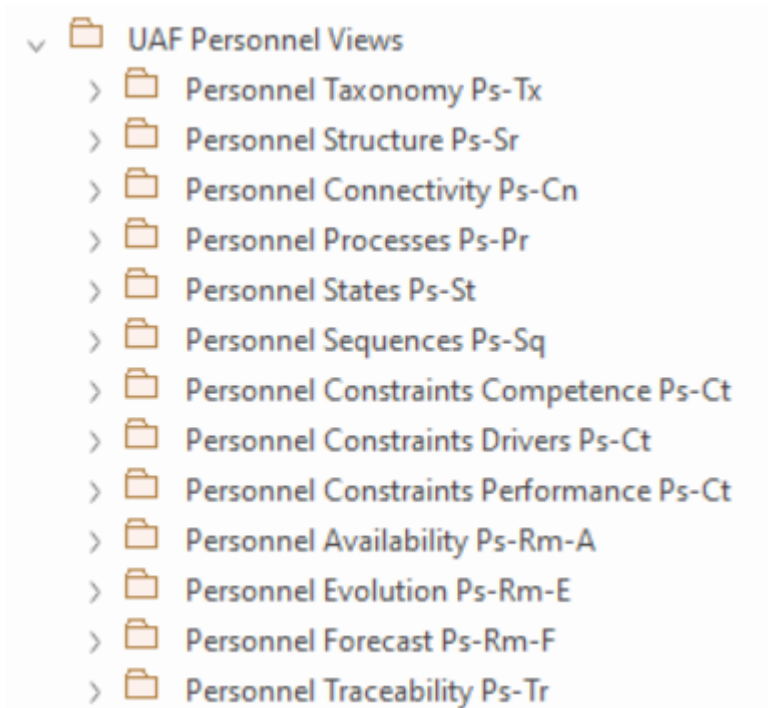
UAF Personnel Views
Personnel Taxonomy Ps-Tx
Personnel Structure Ps-Sr
Personnel Connectivity Ps-Cn
Personnel Processes Ps-Pr
Personnel States Ps-St
Personnel Sequences Ps-Sq
Personnel Constraints Competence Ps-Ct
Personnel Constraints Drivers Ps-Ct
Personnel Constraints Performance Ps-Ct
Personnel Availability Ps-Rm-A
Personnel Evolution Ps-Rm-E
Personnel Forecast Ps-Rm-F
Personnel Traceability Ps-Tr